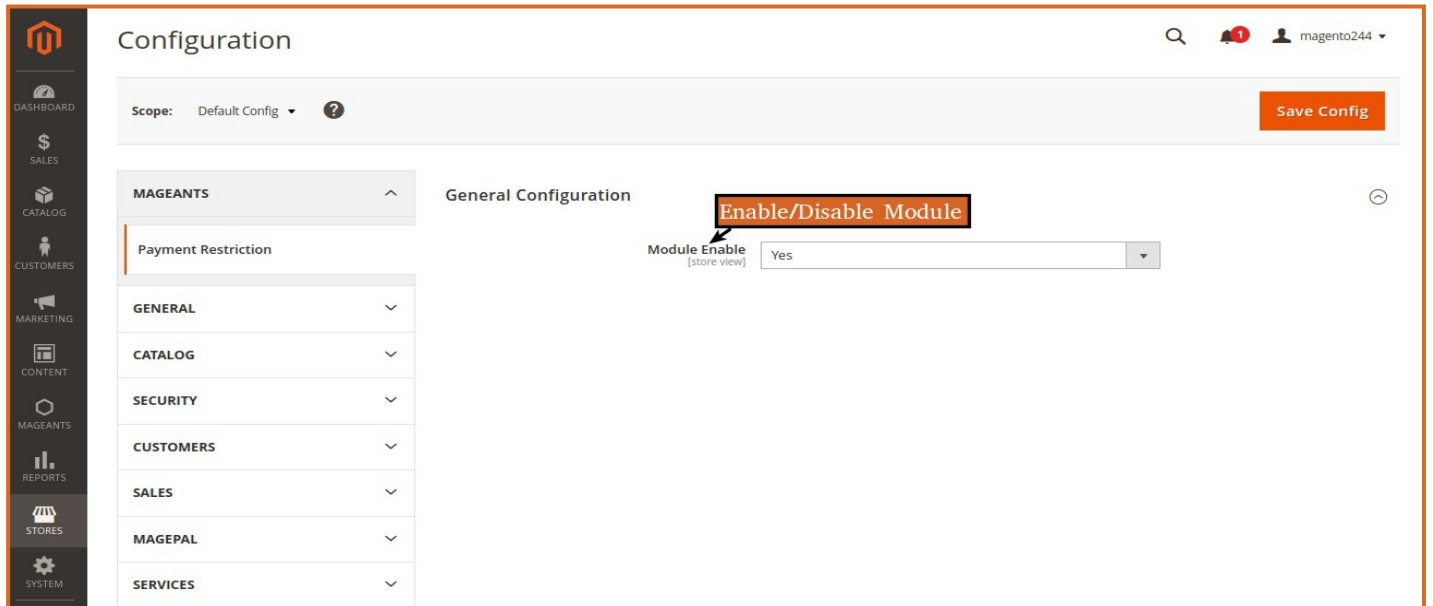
DASHBOARD
SALES
CATALOG
CUSTOMERS
MARKETING
CONTENT
MAGEANTS
REPORTS
STORES
SYSTEM

Configuration

1 magento244

Scope: Default Config

Save Config

MAGEANTS
Payment Restriction
GENERAL
CATALOG
SECURITY
CUSTOMERS
SALES
MAGEPAL
SERVICES

General Configuration

Enable/Disable Module

Module Enable
[store view]
Yes